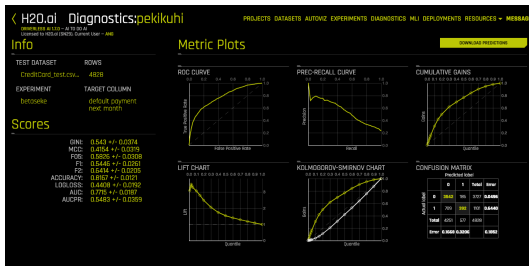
H2O.ai Diagnostics:pekikuhi
DRIVERLESS AI 1.0.0 — AI TO DO AI
Licensed to H2O.ai (DIA213). Current User — ANE

PROJECTS DATASETS AUTOVIZ EXPERIMENTS DIAGNOSTICS MLI DEPLOYMENTS RESOURCES MESSAG

Info

TEST DATASET
CreditCard_test.csv...
ROWS
4828

EXPERIMENT
betoseke
TARGET COLUMN
default payment next month

Scores

GINI: 0.543 +/- 0.0374
MCC: 0.4154 +/- 0.0319
F05: 0.5826 +/- 0.0308
F1: 0.5446 +/- 0.0261
F2: 0.6414 +/- 0.0205
ACCURACY: 0.8157 +/- 0.0121
LOGLOSS: 0.4408 +/- 0.0192
AUC: 0.775 +/- 0.0187
AUCPR: 0.5483 +/- 0.0359

Metric Plots

DOWNLOAD PREDICTIONS

ROC CURVE
True Positive Rate
False Positive Rate

PREC-RECALL CURVE
Precision
Recall

CUMULATIVE GAINS
Gains
Quantile

LIFT CHART
Lift
Quantile

KOLMOGOROV-SMIRNOV CHART
Gains
Quantile

CONFUSION MATRIX
Predicted label

| | 0 | 1 | Total | Error |
|---|---|---|---|---|
| 0 | 3642 | 165 | 3807 | 0.0433 |
| 1 | 709 | 312 | 1021 | 0.6944 |
| Total | 4351 | 477 | 4828 | |
| Error | 0.1630 | 0.3459 | | 0.1810 |

Actual label